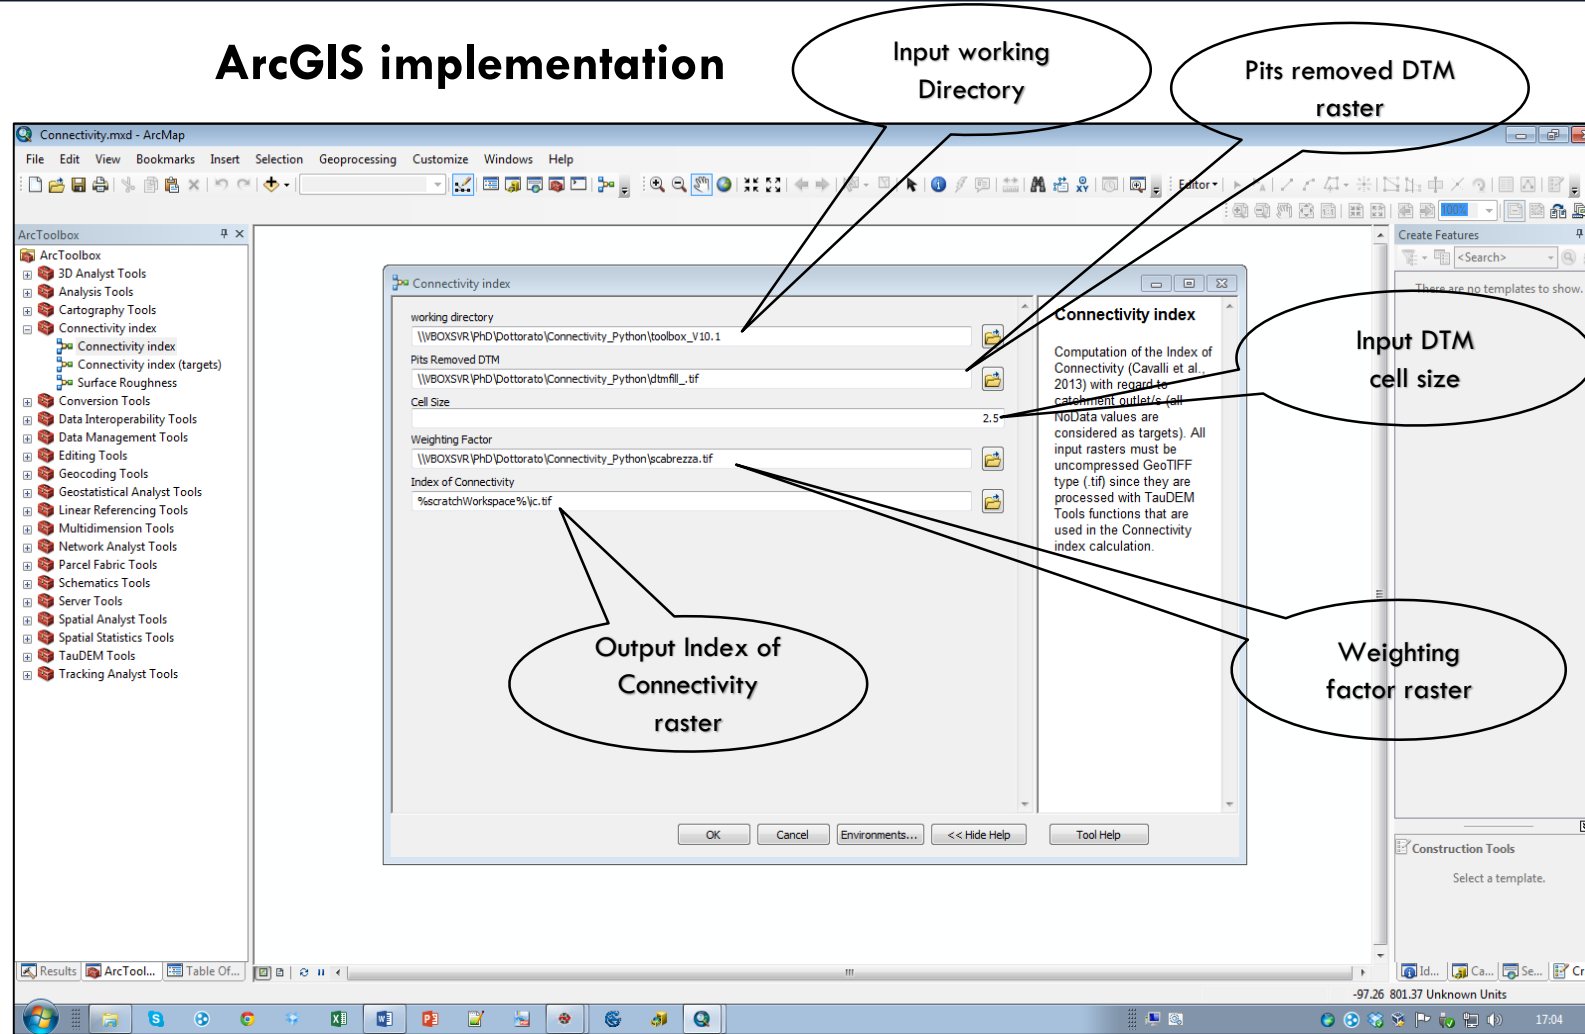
ArcGIS implementation

Input working Directory

Pits removed DTM raster

Connectivity.mxd - ArcMap

File Edit View Bookmarks Insert Selection Geoprocessing Customize Windows Help

Editor

ArcToolbox

ArcToolbox
3D Analyst Tools
Analysis Tools
Cartography Tools
Connectivity index
Connectivity index
Connectivity index (targets)
Surface Roughness
Conversion Tools
Data Interoperability Tools
Data Management Tools
Editing Tools
Geocoding Tools
Geostatistical Analyst Tools
Linear Referencing Tools
Multidimension Tools
Network Analyst Tools
Parcel Fabric Tools
Schematics Tools
Server Tools
Spatial Analyst Tools
Spatial Statistics Tools
TauDEM Tools
Tracking Analyst Tools

Connectivity index

working directory
\\VBOXSVR\PhD\Dottorato\Connectivity_Python\toolbox_V10.1
Pits Removed DTM
\\VBOXSVR\PhD\Dottorato\Connectivity_Python\dtmfill_.tif
Cell Size
2.5
Weighting Factor
\\VBOXSVR\PhD\Dottorato\Connectivity_Python\scabrezza.tif
Index of Connectivity
%scratchWorkspace%\ic.tif

Connectivity index

Computation of the Index of Connectivity (Cavalli et al., 2013) with regard to catchment outlet/s (all NoData values are considered as targets). All input rasters must be uncompressed GeoTIFF type (.tif) since they are processed with TauDEM Tools functions that are used in the Connectivity index calculation.

OK Cancel Environments... << Hide Help Tool Help

Create Features
<Search>
There are no templates to show.

Input DTM cell size

Weighting factor raster

Output Index of Connectivity raster

Construction Tools
Select a template.

Results ArcTool... Table Of...

Id... Ca... Se... Cr

-97.26 801.37 Unknown Units

17:04